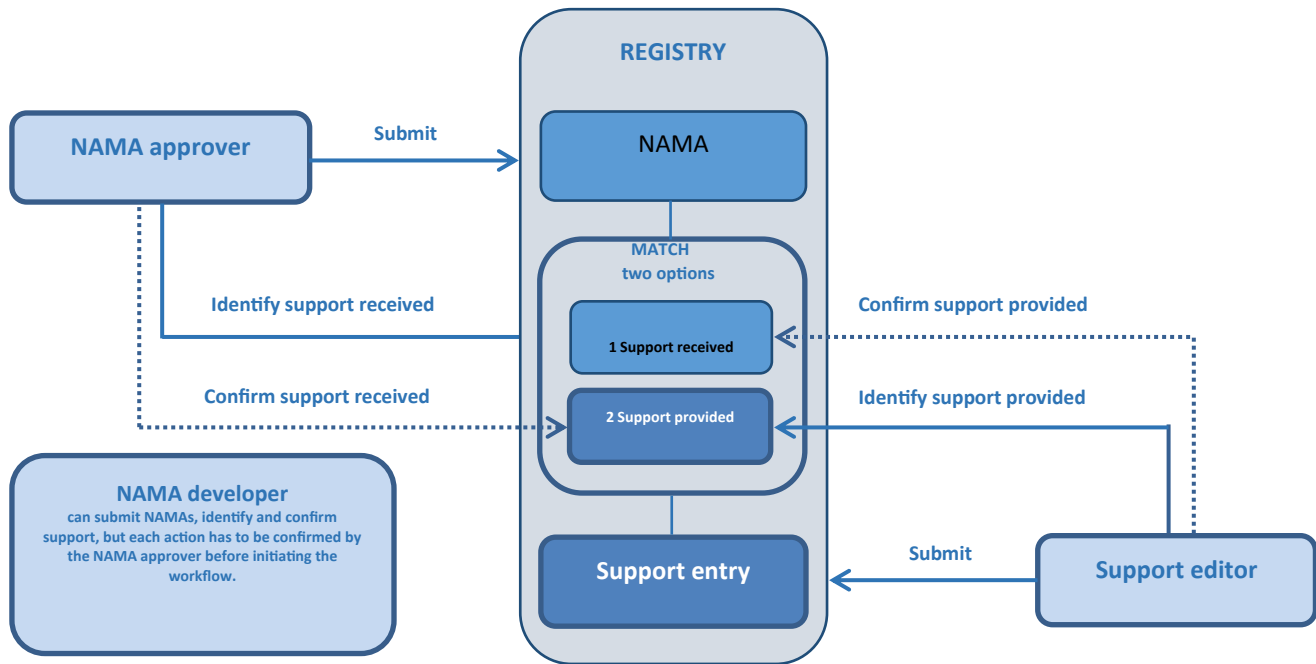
REGISTRY

NAMA approver

Submit

NAMA

MATCH
two options

Identify support received

Confirm support provided

1 Support received

Confirm support received

Identify support provided

2 Support provided

NAMA developer
can submit NAMAs, identify and confirm support, but each action has to be confirmed by the NAMA approver before initiating the workflow.

Submit

Support entry

Support editor